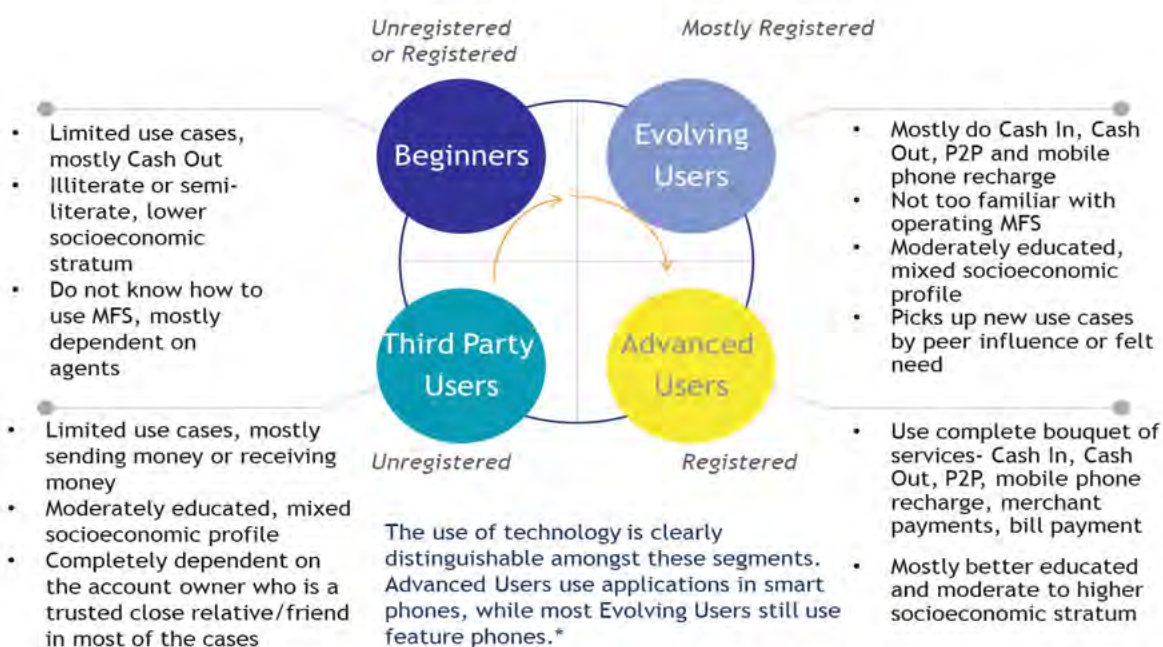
Unregistered or Registered

Mostly Registered

- Limited use cases, mostly Cash Out
- Illiterate or semi-literate, lower socioeconomic stratum
- Do not know how to use MFS, mostly dependent on agents

Beginners

Evolving Users

- Mostly do Cash In, Cash Out, P2P and mobile phone recharge
- Not too familiar with operating MFS
- Moderately educated, mixed socioeconomic profile
- Picks up new use cases by peer influence or felt need

Third Party Users

Advanced Users

- Limited use cases, mostly sending money or receiving money
- Moderately educated, mixed socioeconomic profile
- Completely dependent on the account owner who is a trusted close relative/friend in most of the cases

Unregistered

Registered

- Use complete bouquet of services- Cash In, Cash Out, P2P, mobile phone recharge, merchant payments, bill payment
- Mostly better educated and moderate to higher socioeconomic stratum

The use of technology is clearly distinguishable amongst these segments. Advanced Users use applications in smart phones, while most Evolving Users still use feature phones.*